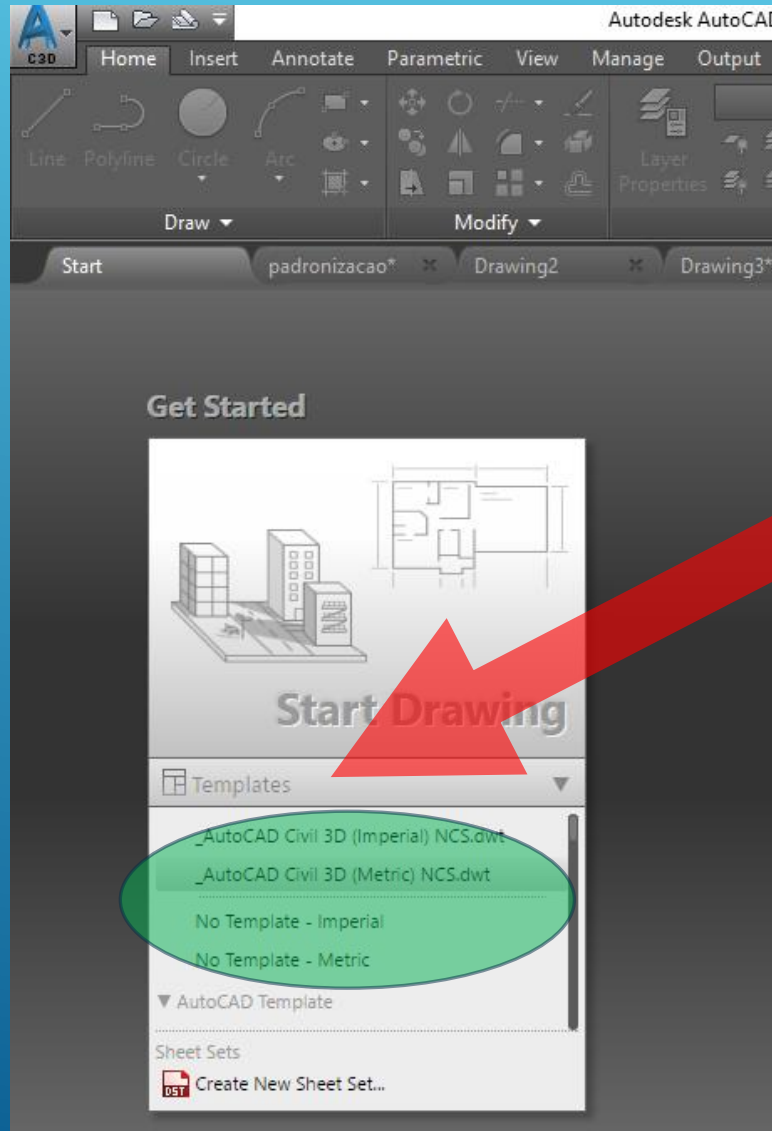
C3D

Autodesk AutoCAD

Home Insert Annotate Parametric View Manage Output

Line Polyline Circle Arc

Layer Properties

Draw ▾

Modify ▾

Start padronizacao* × Drawing2 × Drawing3*

Get Started

Start Drawing

Templates ▼

_AutoCAD Civil 3D (Imperial) NCS.dwt

_AutoCAD Civil 3D (Metric) NCS.dwt

No Template - Imperial

No Template - Metric

▼ AutoCAD Template

Sheet Sets

DST Create New Sheet Set...